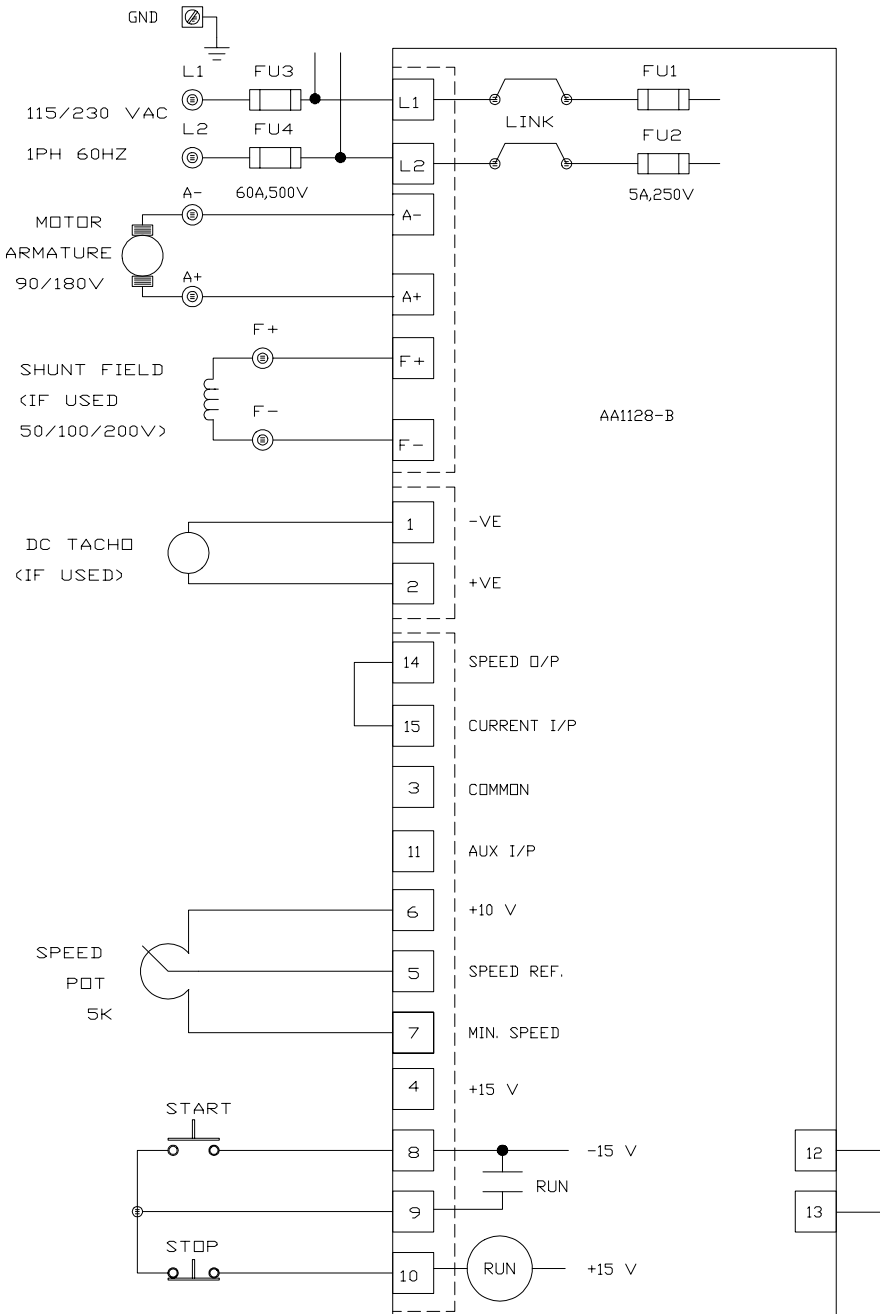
GND

L1 FU3

115/230 VAC

L2 FU4

1PH 60HZ

60A,500V

L1

L2

LINK

FU1

FU2

5A,250V

A-

MOTOR

ARMATURE

90/180V

A+

A-

A+

F+

SHUNT FIELD

(IF USED

50/100/200V)

F-

F+

F-

AA1128-B

DC TACHO

(IF USED)

1 -VE

2 +VE

14 SPEED O/P

15 CURRENT I/P

3 COMMON

11 AUX I/P

6 +10 V

SPEED

POT

5K

5 SPEED REF.

7 MIN. SPEED

4 +15 V

START

8 -15 V

RUN

9

STOP

10 RUN +15 V

12

13